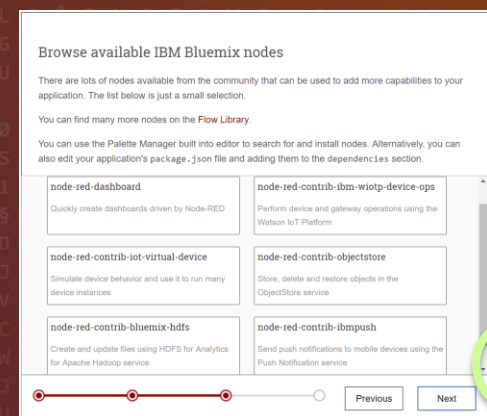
Browse available IBM Bluemix nodes

There are lots of nodes available from the community that can be used to add more capabilities to your application. The list below is just a small selection.

You can find many more nodes on the Flow Library.

You can use the Palette Manager built into editor to search for and install nodes. Alternatively, you can also edit your application's package.json file and adding them to the dependencies section.

| node-red-dashboard | node-red-contrib-ibm-wiotp-device-ops |
|---|---|
| Quickly create dashboards driven by Node-RED | Perform device and gateway operations using the Watson IoT Platform |
| node-red-contrib-iot-virtual-device | node-red-contrib-objectstore |
| Simulate device behavior and use it to run many device instances | Store, delete and restore objects in the ObjectStore service |
| node-red-contrib-bluemix-hdfs | node-red-contrib-ibmpush |
| Create and update files using HDFS for Analytics for Apache Hadoop service | Send push notifications to mobile devices using the Push Notification service |

Previous

Next